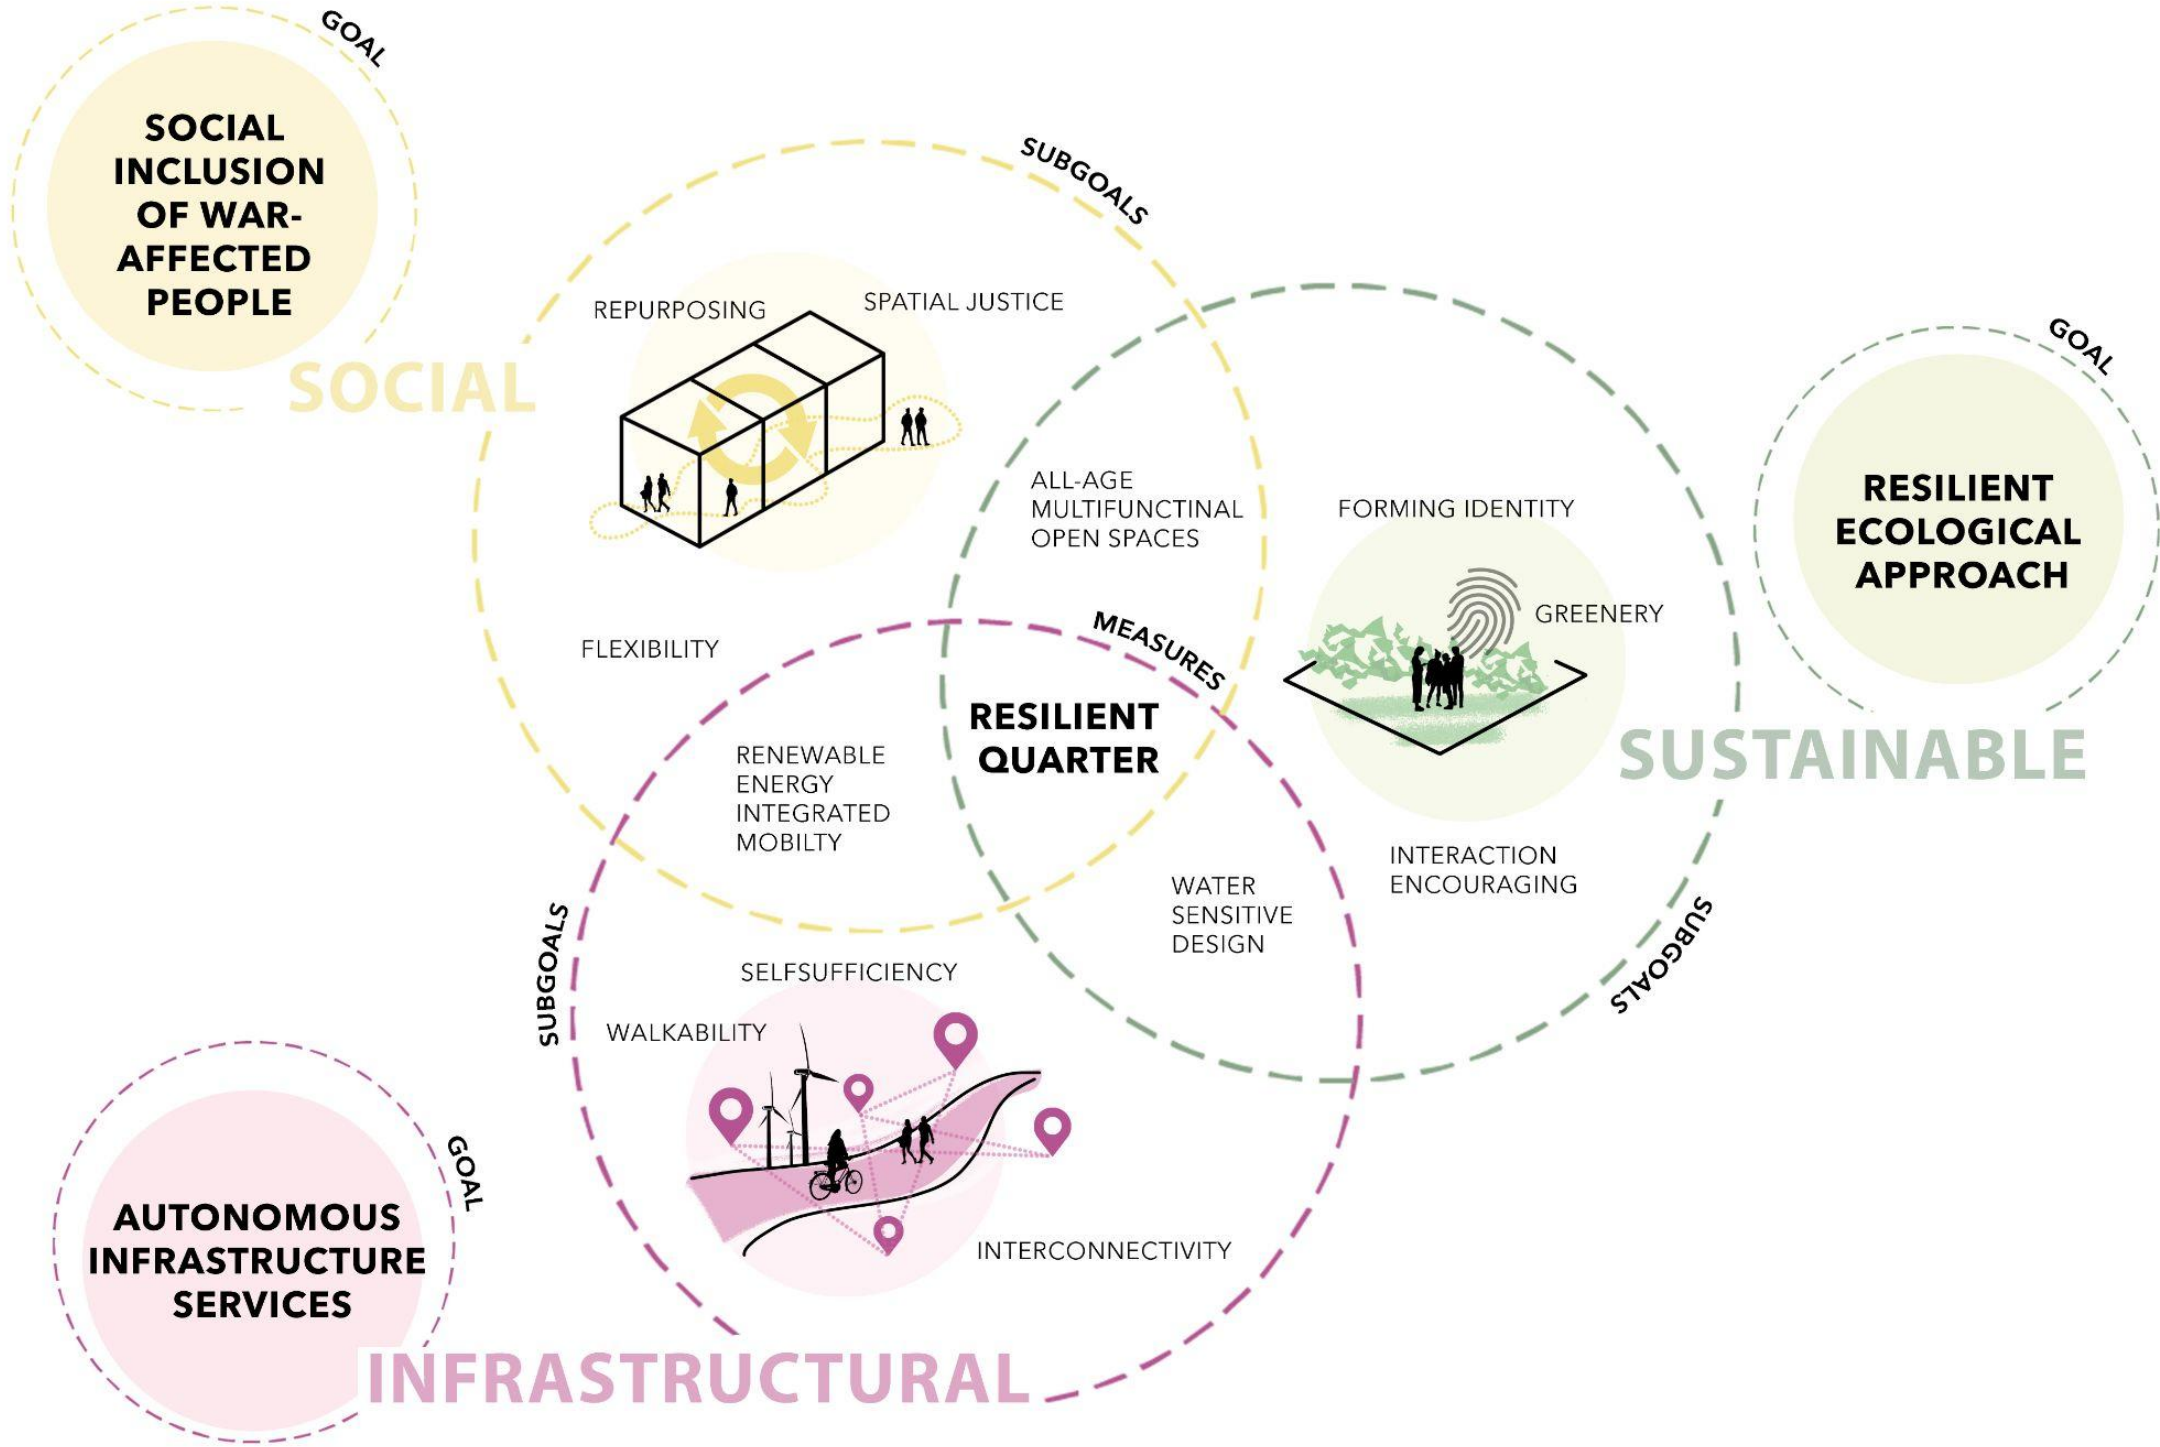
GOAL

SOCIAL INCLUSION OF WAR-AFFECTED PEOPLE

SOCIAL

SUBGOALS

REPURPOSING

SPATIAL JUSTICE

ALL-AGE MULTIFUNCTINAL OPEN SPACES

FLEXIBILITY

MEASURES

RESILIENT QUARTER

RENEWABLE ENERGY INTEGRATED MOBILTY

FORMING IDENTITY

GREENERY

GOAL

RESILIENT ECOLOGICAL APPROACH

SUSTAINABLE

INTERACTION ENCOURAGING

WATER SENSITIVE DESIGN

SUBGOALS

SUBGOALS

SELFSUFFICIENCY

WALKABILITY

INTERCONNECTIVITY

GOAL

AUTONOMOUS INFRASTRUCTURE SERVICES

INFRASTRUCTURAL